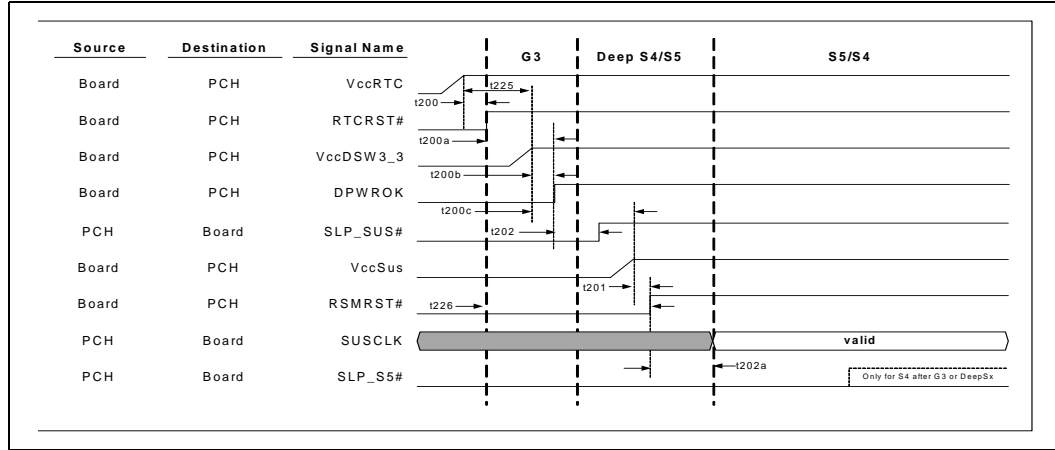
| Source | Destination | Signal Name |
|---|---|---|
| Board | PCH | VccRTC |
| Board | PCH | RTCRST# |
| Board | PCH | VccDSW3_3 |
| Board | PCH | DPWROK |
| PCH | Board | SLP_SUS# |
| Board | PCH | VccSus |
| Board | PCH | RSMRST# |
| PCH | Board | SUSCLK |
| PCH | Board | SLP_S5# |

G3

Deep S4/S5

S5/S4

t225

t200

t200a

t200b

t200c

t202

t201

t226

valid

t202a

Only for S4 after G3 or DeepSx